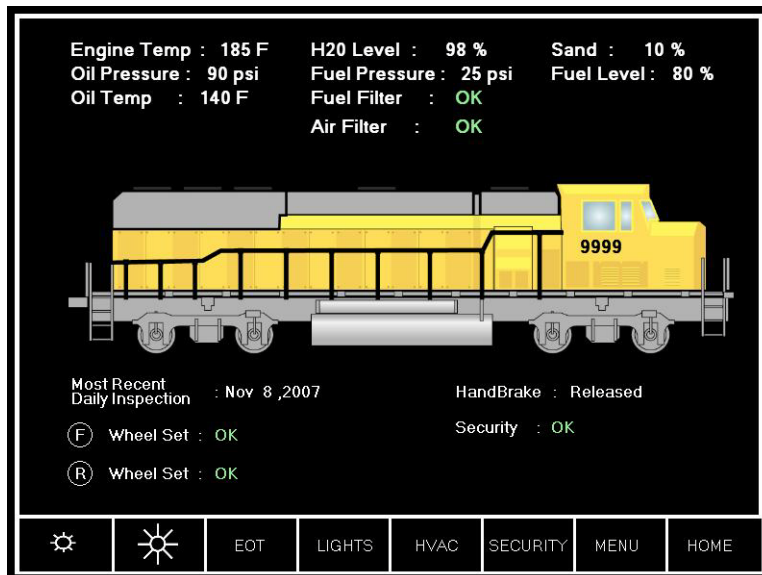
Engine Temp : 185 F
Oil Pressure : 90 psi
Oil Temp : 140 F

H20 Level : 98 %
Fuel Pressure : 25 psi
Fuel Filter : OK
Air Filter : OK

Sand : 10 %
Fuel Level : 80 %

9999

Most Recent Daily Inspection : Nov 8 ,2007

HandBrake : Released

Security : OK

F Wheel Set : OK

R Wheel Set : OK

EOT | LIGHTS | HVAC | SECURITY | MENU | HOME